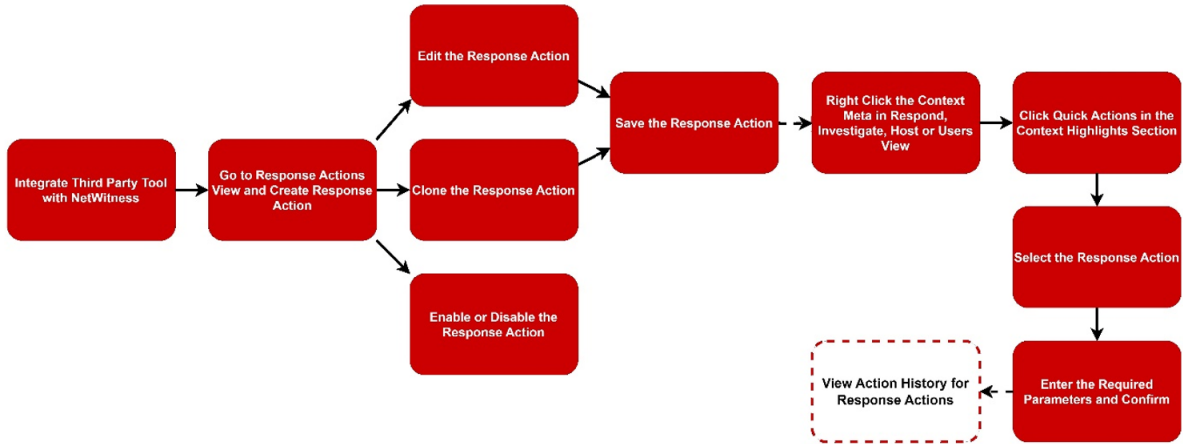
Integrate Third Party Tool with NetWitness

Go to Response Actions View and Create Response Action

Edit the Response Action

Clone the Response Action

Enable or Disable the Response Action

Save the Response Action

Right Click the Context Meta in Respond, Investigate, Host or Users View

Click Quick Actions in the Context Highlights Section

Select the Response Action

Enter the Required Parameters and Confirm

View Action History for Response Actions